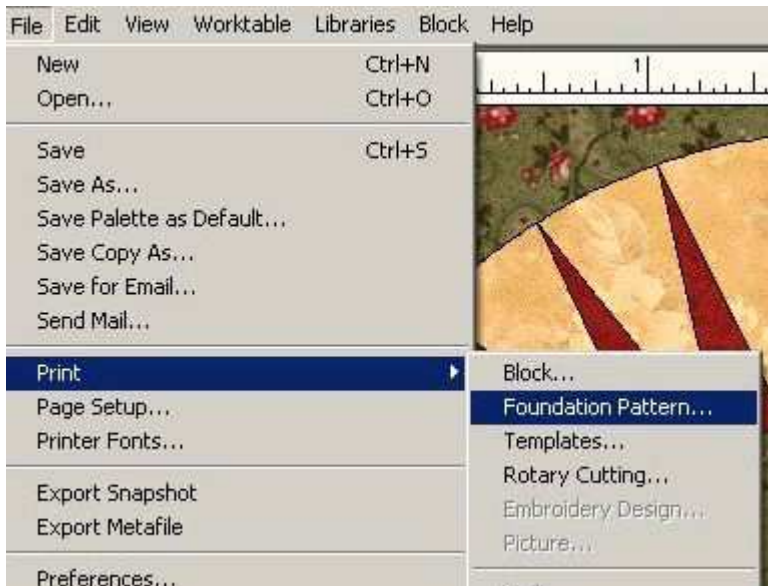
File Edit View Worktable Libraries Block Help

New Ctrl+N
Open... Ctrl+O

Save Ctrl+S
Save As...
Save Palette as Default...
Save Copy As...
Save for Email...
Send Mail...

Print
Page Setup...
Printer Fonts...

Export Snapshot
Export Metafile

Preferences...

Block...
Foundation Pattern...
Templates...
Rotary Cutting...
Embroidery Design...
Picture...

1